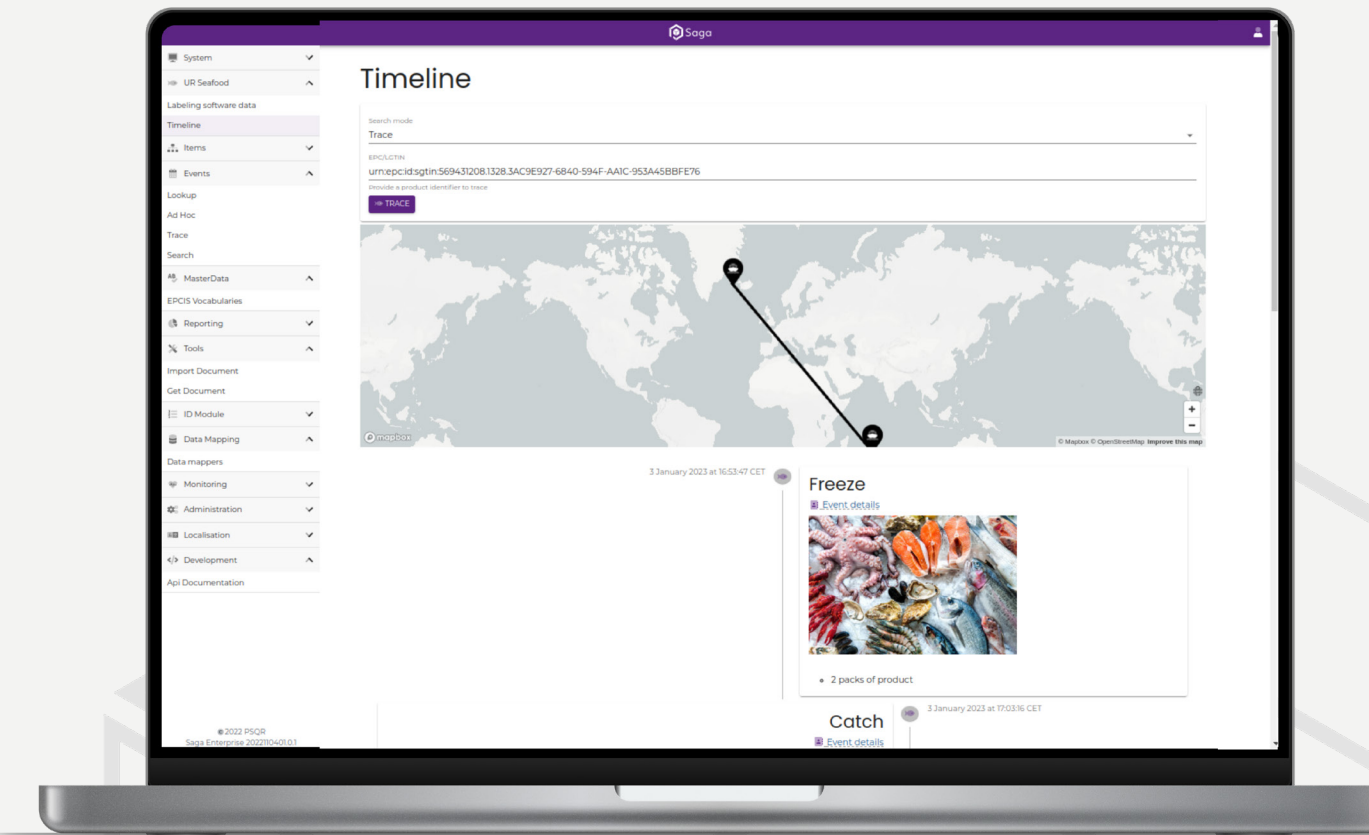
Saga

System
UR Seafood
Labeling software data
Timeline
Items
Events
Lookup
Ad Hoc
Trace
Search
MasterData
EPCIS Vocabularies
Reporting
Tools
Import Document
Get Document
ID Module
Data Mapping
Data mappers
Monitoring
Administration
Localisation
Development
Api Documentation

© 2022 PSQR
Saga Enterprise 20221104010.1

Timeline

Search mode
Trace
EPC/LGTIN
urn:epc:id:sgtin:569431208.1328.3AC9E927-6840-594F-AA1C-953A45BBFE76
Provide a product identifier to trace
TRACE

mapbox
© Mapbox © OpenStreetMap Improve this map

3 January 2023 at 16:53:47 CET
Freeze
Event details
• 2 packs of product

3 January 2023 at 17:03:16 CET
Catch
Event details